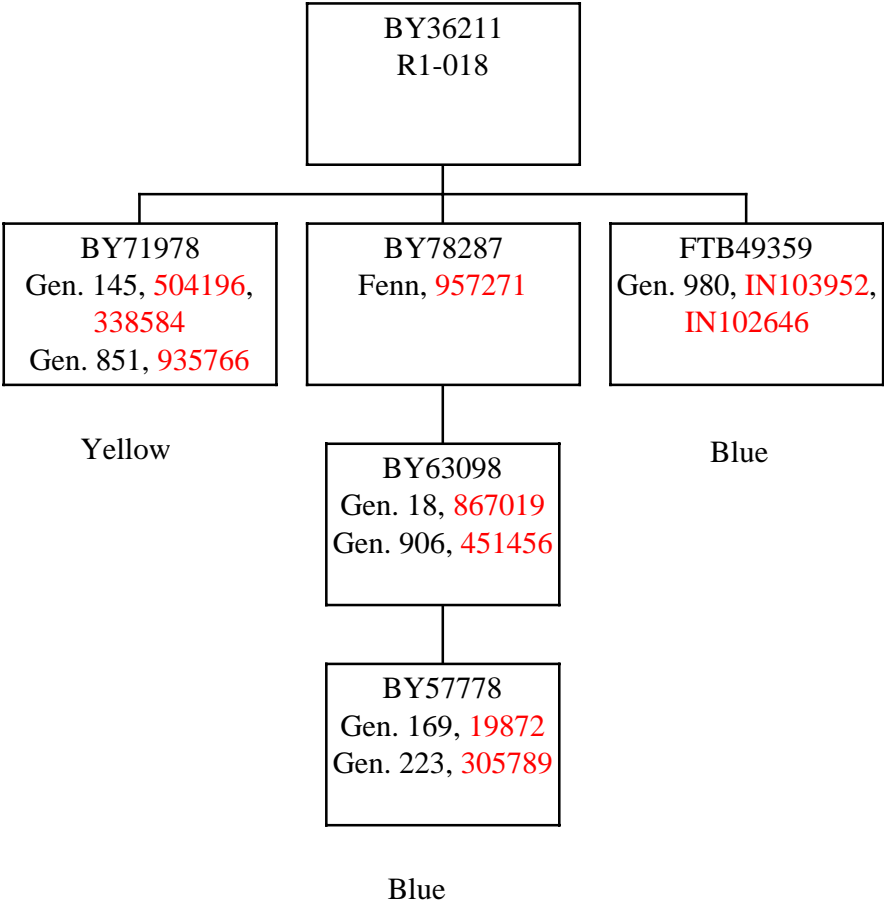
BY36211
R1-018

BY71978
Gen. 145, 504196, 338584
Gen. 851, 935766

Yellow

BY78287
Fenn, 957271

FTB49359
Gen. 980, IN103952, IN102646

Blue

BY63098
Gen. 18, 867019
Gen. 906, 451456

BY57778
Gen. 169, 19872
Gen. 223, 305789

Blue